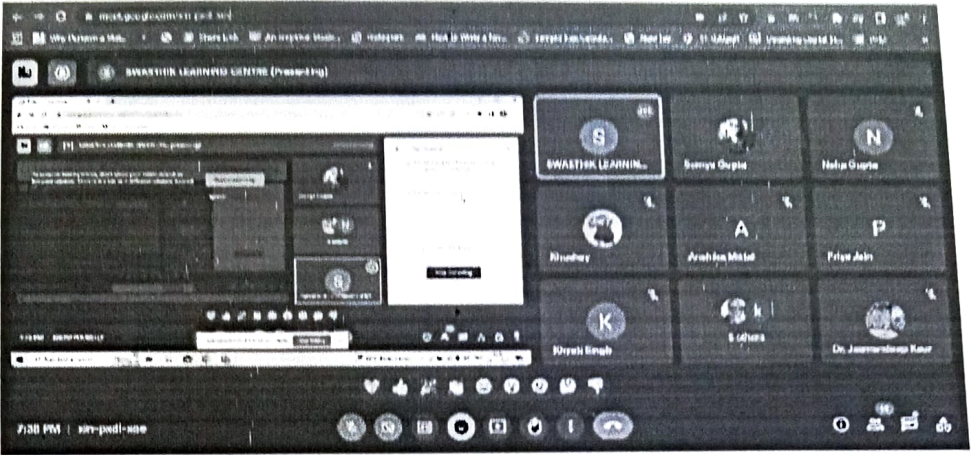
meet.google.com/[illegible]

SWASTHIK LEARNING CENTRE (Presenting)

S
SWASTHIK LEARNIN...

Somya Gupta

N
Neha Gupta

Khushay

A
Anshika Mittal

P
Priya Jain

K
Khushi Singh

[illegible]

Dr. Jasmandeep Kaur

7:38 PM | xin-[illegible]-xoe